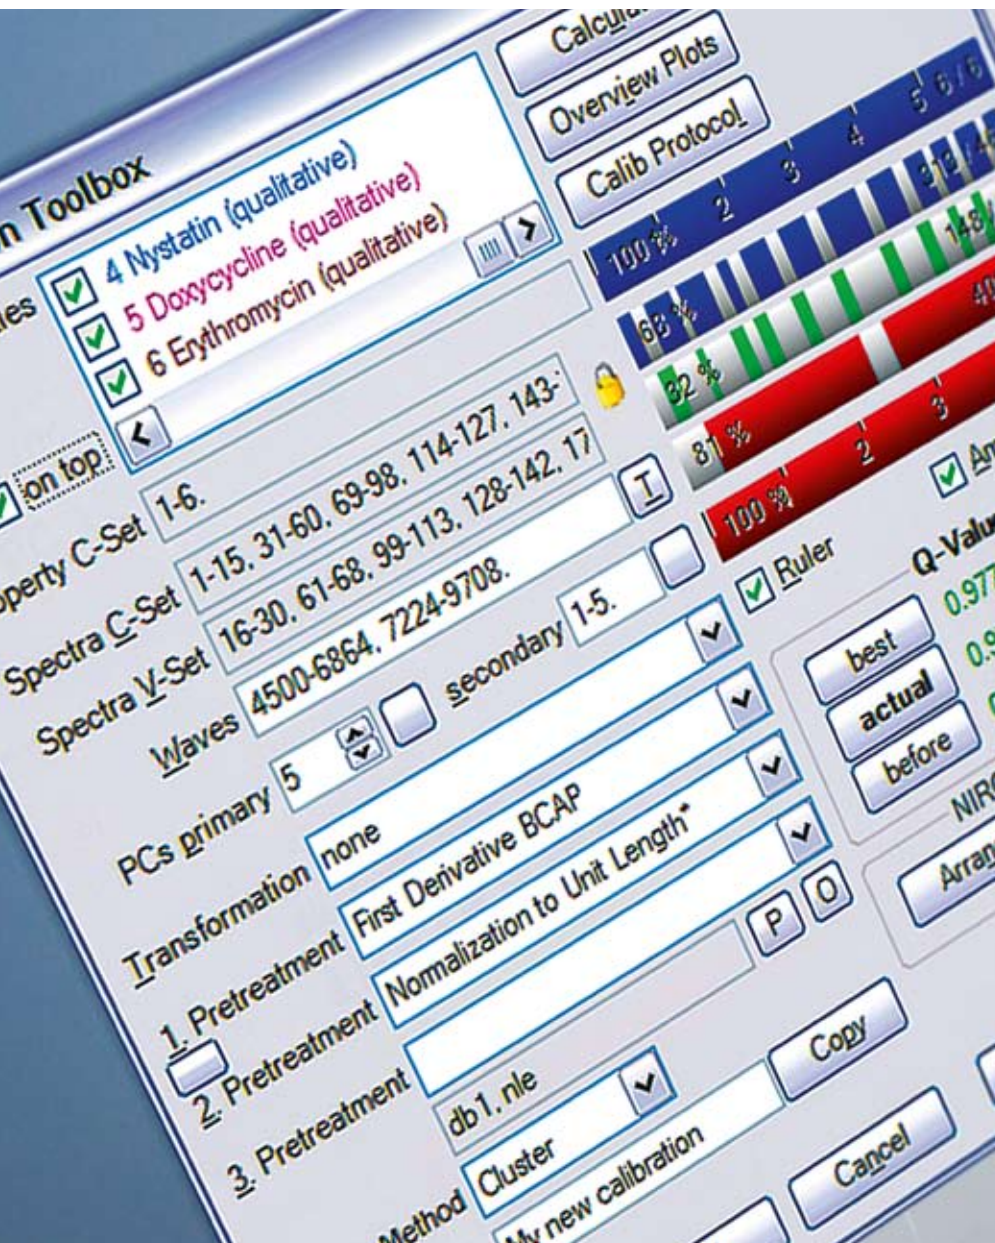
n Toolbox

Calcul

Overview Plots

Calib Protocol

es

4 Nystatin (qualitative)

5 Doxycycline (qualitative)

6 Erythromycin (qualitative)

on top

100 %

68 %

32 %

81 %

100 %

2 3 4 5 6/6

3 2 4

148

40

2 3

perty C-Set 1-6.

Spectra C-Set 1-15, 31-60, 69-98, 114-127, 143-

Spectra V-Set 16-30, 61-68, 99-113, 128-142, 17

T

Waves 4500-6864, 7224-9708.

secondary 1-5.

Ruler

Am

Q-Valu

0.977

0.9

best

actual

before

NIR

Arran

PCs primary 5

Transformation none

1. Pretreatment First Derivative BCAP

2. Pretreatment Normalization to Unit Length*

P O

3. Pretreatment

db1.nle

Copy

Method Cluster

My new calibration

Cancel